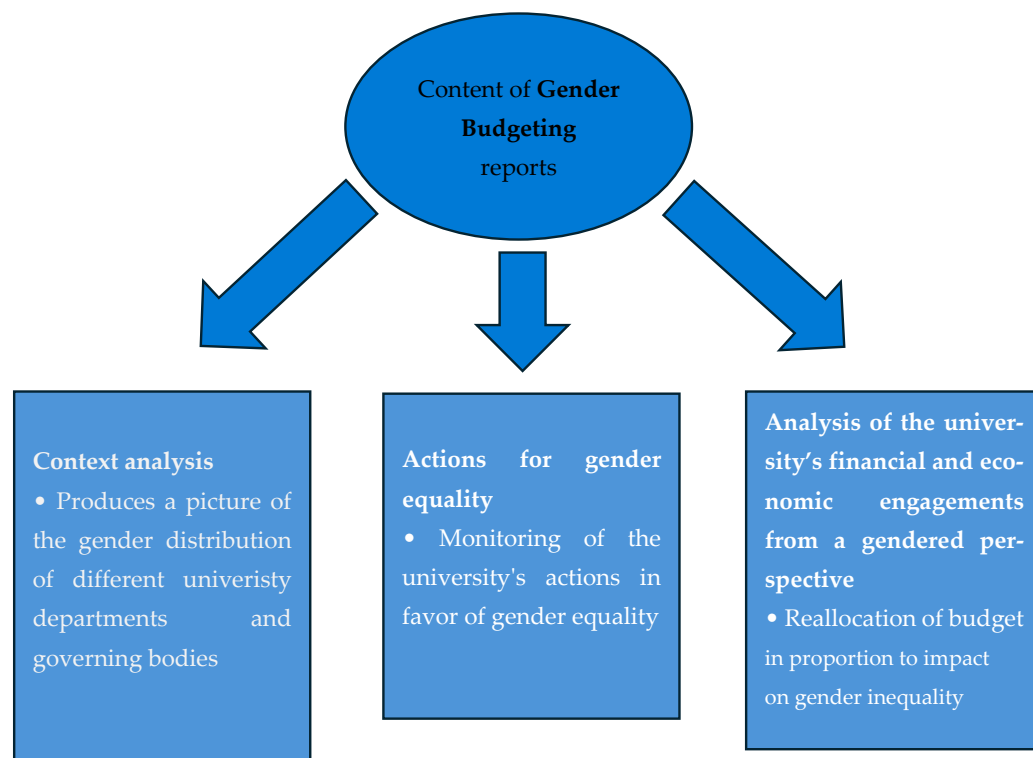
Content of **Gender Budgeting** reports

**Context analysis**
• Produces a picture of the gender distribution of different univeristy departments and governing bodies

**Actions for gender equality**
• Monitoring of the university's actions in favor of gender equality

**Analysis of the university's financial and economic engagements from a gendered perspective**
• Reallocation of budget in proportion to impact on gender inequality